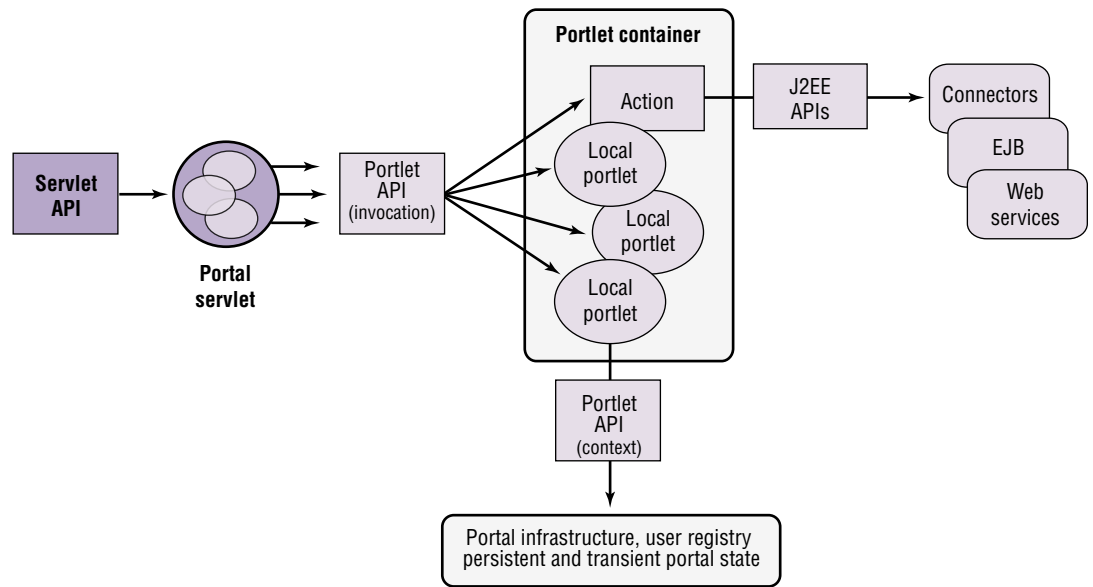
Portlet container

Servlet API

Portal servlet

Portlet API (invocation)

Action

Local portlet

Local portlet

Local portlet

J2EE APIs

Connectors

EJB

Web services

Portlet API (context)

Portal infrastructure, user registry persistent and transient portal state